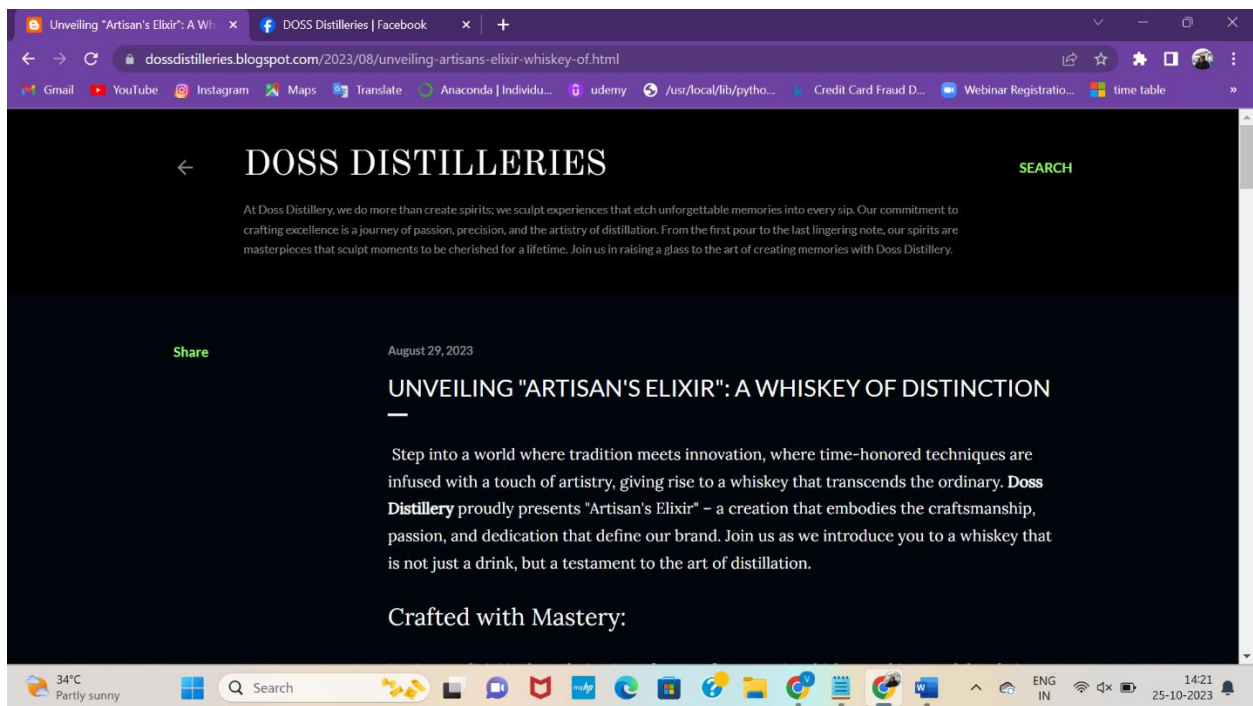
Unveiling "Artisan's Elixir": A Wh ×
DOSS Distilleries | Facebook ×
+

dossdistilleries.blogspot.com/2023/08/unveiling-artisans-elixir-whiskey-of.html

Gmail YouTube Instagram Maps Translate Anaconda | Individu... udemy /usr/local/lib/pytho... Credit Card Fraud D... Webinar Registratio... time table »

DOSS DISTILLERIES

SEARCH

At Doss Distillery, we do more than create spirits; we sculpt experiences that etch unforgettable memories into every sip. Our commitment to crafting excellence is a journey of passion, precision, and the artistry of distillation. From the first pour to the last lingering note, our spirits are masterpieces that sculpt moments to be cherished for a lifetime. Join us in raising a glass to the art of creating memories with Doss Distillery.

Share

August 29, 2023

UNVEILING "ARTISAN'S ELIXIR": A WHISKEY OF DISTINCTION

Step into a world where tradition meets innovation, where time-honored techniques are infused with a touch of artistry, giving rise to a whiskey that transcends the ordinary. **Doss Distillery** proudly presents "Artisan's Elixir" – a creation that embodies the craftsmanship, passion, and dedication that define our brand. Join us as we introduce you to a whiskey that is not just a drink, but a testament to the art of distillation.

Crafted with Mastery:

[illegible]

34°C
Partly sunny

Search

ENG
IN

14:21
25-10-2023